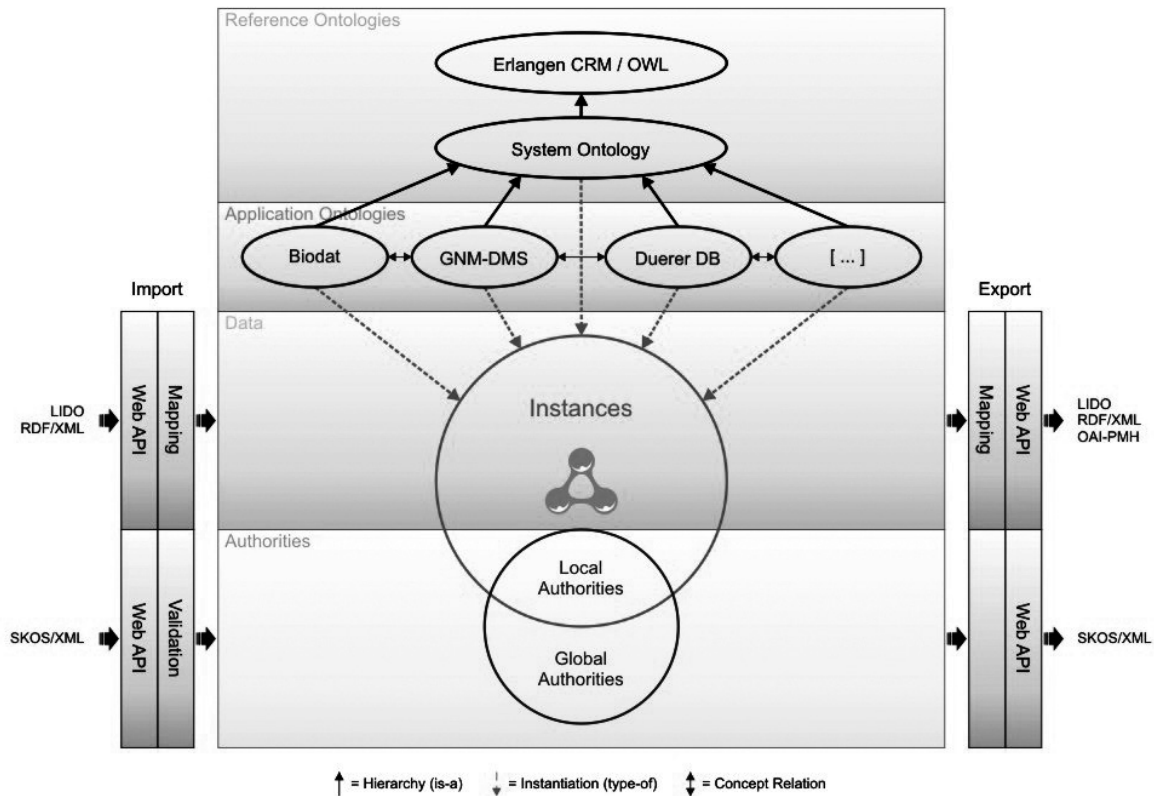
Reference Ontologies

Erlangen CRM / OWL

System Ontology

Application Ontologies

Biodat

GNM-DMS

Duerer DB

[ ... ]

Import

Export

Data

LIDO RDF/XML

Web API

Mapping

Instances

Mapping

Web API

LIDO RDF/XML OAI-PMH

Authorities

Local Authorities

SKOS/XML

Web API

Validation

Global Authorities

Web API

SKOS/XML

= Hierarchy (is-a)

= Instantiation (type-of)

= Concept Relation